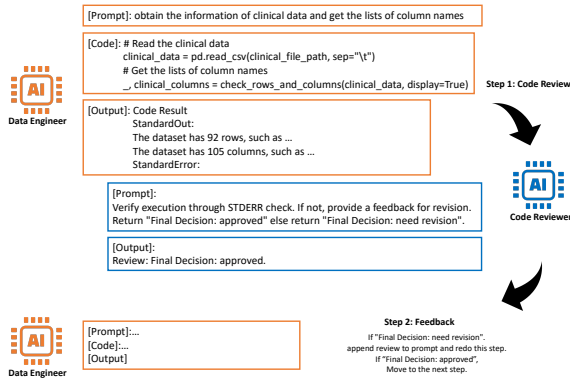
[Prompt]: obtain the information of clinical data and get the lists of column names

[Code]: # Read the clinical data
clinical_data = pd.read_csv(clinical_file_path, sep="\t")
# Get the lists of column names
_, clinical_columns = check_rows_and_columns(clinical_data, display=True)

AI
Data Engineer

[Output]: Code Result
StandardOut:
The dataset has 92 rows, such as ...
The dataset has 105 columns, such as ...
StandardError:

Step 1: Code Review

AI
Code Reviewer

[Prompt]:
Verify execution through STDERR check. If not, provide a feedback for revision.
Return "Final Decision: approved" else return "Final Decision: need revision".

[Output]:
Review: Final Decision: approved.

AI
Data Engineer

[Prompt]:...
[Code]:...
[Output]

Step 2: Feedback
If "Final Decision: need revision",
append review to prompt and redo this step.
If "Final Decision: approved",
Move to the next step.